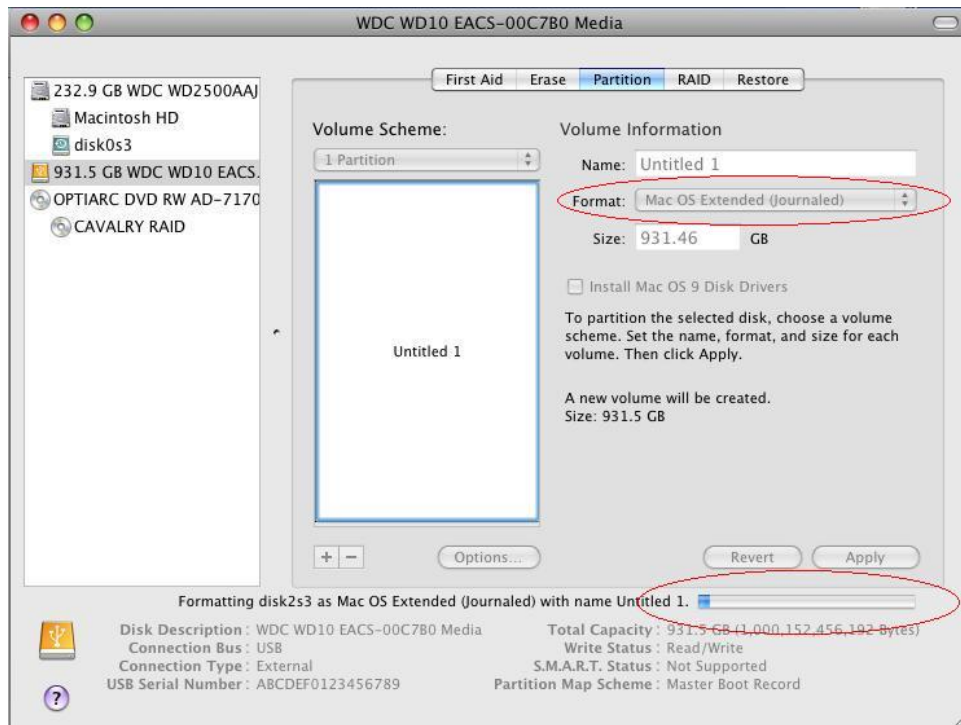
WDC WD10 EACS-00C7B0 Media

232.9 GB WDC WD2500AAJ
Macintosh HD
disk0s3
931.5 GB WDC WD10 EACS.
OPTIARC DVD RW AD-7170
CAVALRY RAID

First Aid | Erase | Partition | RAID | Restore

Volume Scheme:
1 Partition

Untitled 1

Volume Information
Name: Untitled 1
Format: Mac OS Extended (Journaled)
Size: 931.46 GB

Install Mac OS 9 Disk Drivers

To partition the selected disk, choose a volume scheme. Set the name, format, and size for each volume. Then click Apply.

A new volume will be created.
Size: 931.5 GB

+ −
Options...
Revert
Apply

Formatting disk2s3 as Mac OS Extended (Journaled) with name Untitled 1.

Disk Description : WDC WD10 EACS-00C7B0 Media
Connection Bus : USB
Connection Type : External
USB Serial Number : ABCDEF0123456789
Total Capacity : 931.5 GB (1,000,152,456,192 Bytes)
Write Status : Read/Write
S.M.A.R.T. Status : Not Supported
Partition Map Scheme : Master Boot Record

?